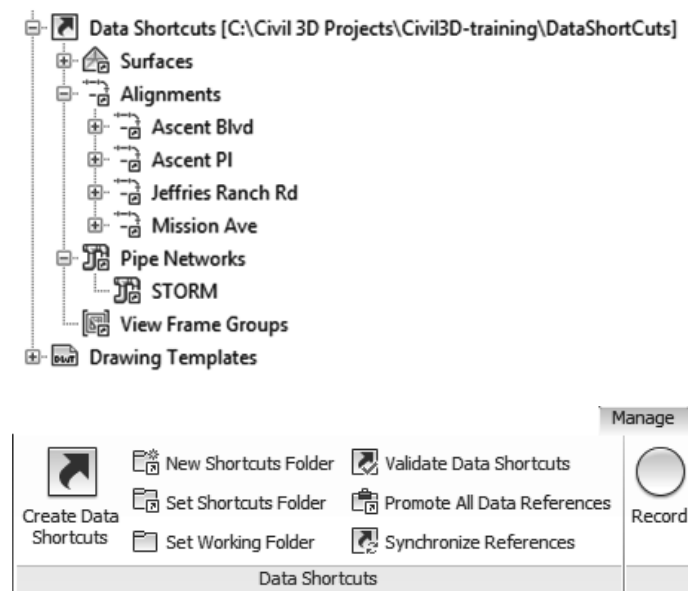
Data Shortcuts [C:\Civil 3D Projects\Civil3D-training\DataShortCuts]
Surfaces
Alignments
Ascent Blvd
Ascent Pl
Jeffries Ranch Rd
Mission Ave
Pipe Networks
STORM
View Frame Groups
Drawing Templates

Manage
Create Data Shortcuts
New Shortcuts Folder
Set Shortcuts Folder
Set Working Folder
Validate Data Shortcuts
Promote All Data References
Synchronize References
Record
Data Shortcuts